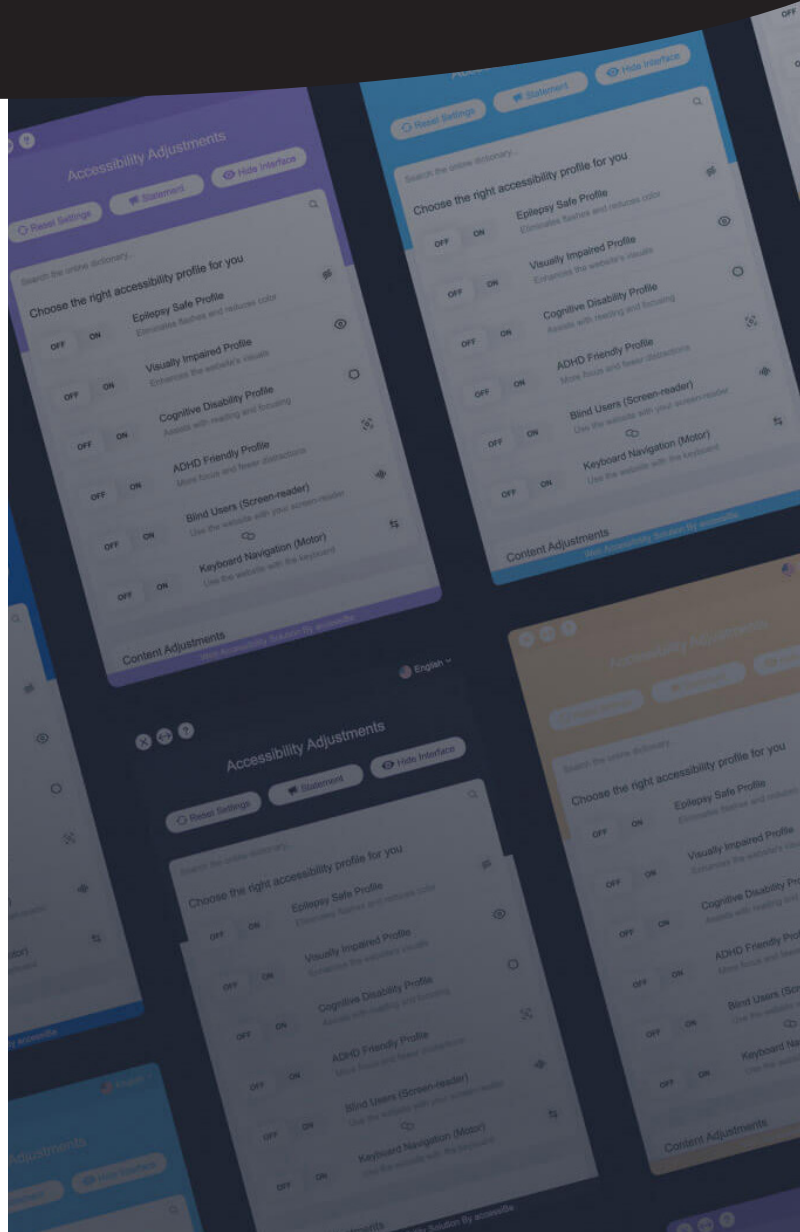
Accessibility Adjustments

Reset Settings

Statement

Hide Interface

Search the online dictionary...

Choose the right accessibility profile for you

OFF ON Epilepsy Safe Profile
Eliminates flashes and reduces color

OFF ON Visually Impaired Profile
Enhances the website's visuals

OFF ON Cognitive Disability Profile
Assists with reading and focusing

OFF ON ADHD Friendly Profile
More focus and fewer distractions

OFF ON Blind Users (Screen-reader)
Use the website with your screen-reader

OFF ON Keyboard Navigation (Motor)
Use the website with the keyboard

Content Adjustments

Web Accessibility Solution By accessiBe

Reset Settings

Statement

Hide Interface

Search the online dictionary...

Choose the right accessibility profile for you

OFF ON Epilepsy Safe Profile
Eliminates flashes and reduces color

OFF ON Visually Impaired Profile
Enhances the website's visuals

OFF ON Cognitive Disability Profile
Assists with reading and focusing

OFF ON ADHD Friendly Profile
More focus and fewer distractions

OFF ON Blind Users (Screen-reader)
Use the website with your screen-reader

OFF ON Keyboard Navigation (Motor)
Use the website with the keyboard

Content Adjustments

Web Accessibility Solution By accessiBe

English

Accessibility Adjustments

Reset Settings

Statement

Hide Interface

Search the online dictionary...

Choose the right accessibility profile for you

OFF ON Epilepsy Safe Profile
Eliminates flashes and reduces color

OFF ON Visually Impaired Profile
Enhances the website's visuals

OFF ON Cognitive Disability Profile
Assists with reading and focusing

OFF ON ADHD Friendly Profile
More focus and fewer distractions

OFF ON Blind Users (Screen-reader)
Use the website with your screen-reader

OFF ON Keyboard Navigation (Motor)
Use the website with the keyboard

Content Adjustments

Web Accessibility Solution By accessiBe

Accessibility Adjustments

Search the online dictionary...

Choose the right accessibility profile for you

OFF ON Epilepsy Safe Profile
Eliminates flashes and reduces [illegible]

OFF ON Visually Impaired Profile
Enhances the website's visu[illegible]

OFF ON Cognitive Disability Pro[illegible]
Assists with reading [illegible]

OFF ON ADHD Friendly Prof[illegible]
More focus and fewe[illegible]

OFF ON Blind Users (Scr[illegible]
Use the website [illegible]

OFF ON Keyboard Na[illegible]

Content Adjustments

Adjustments

Hide Interface

English